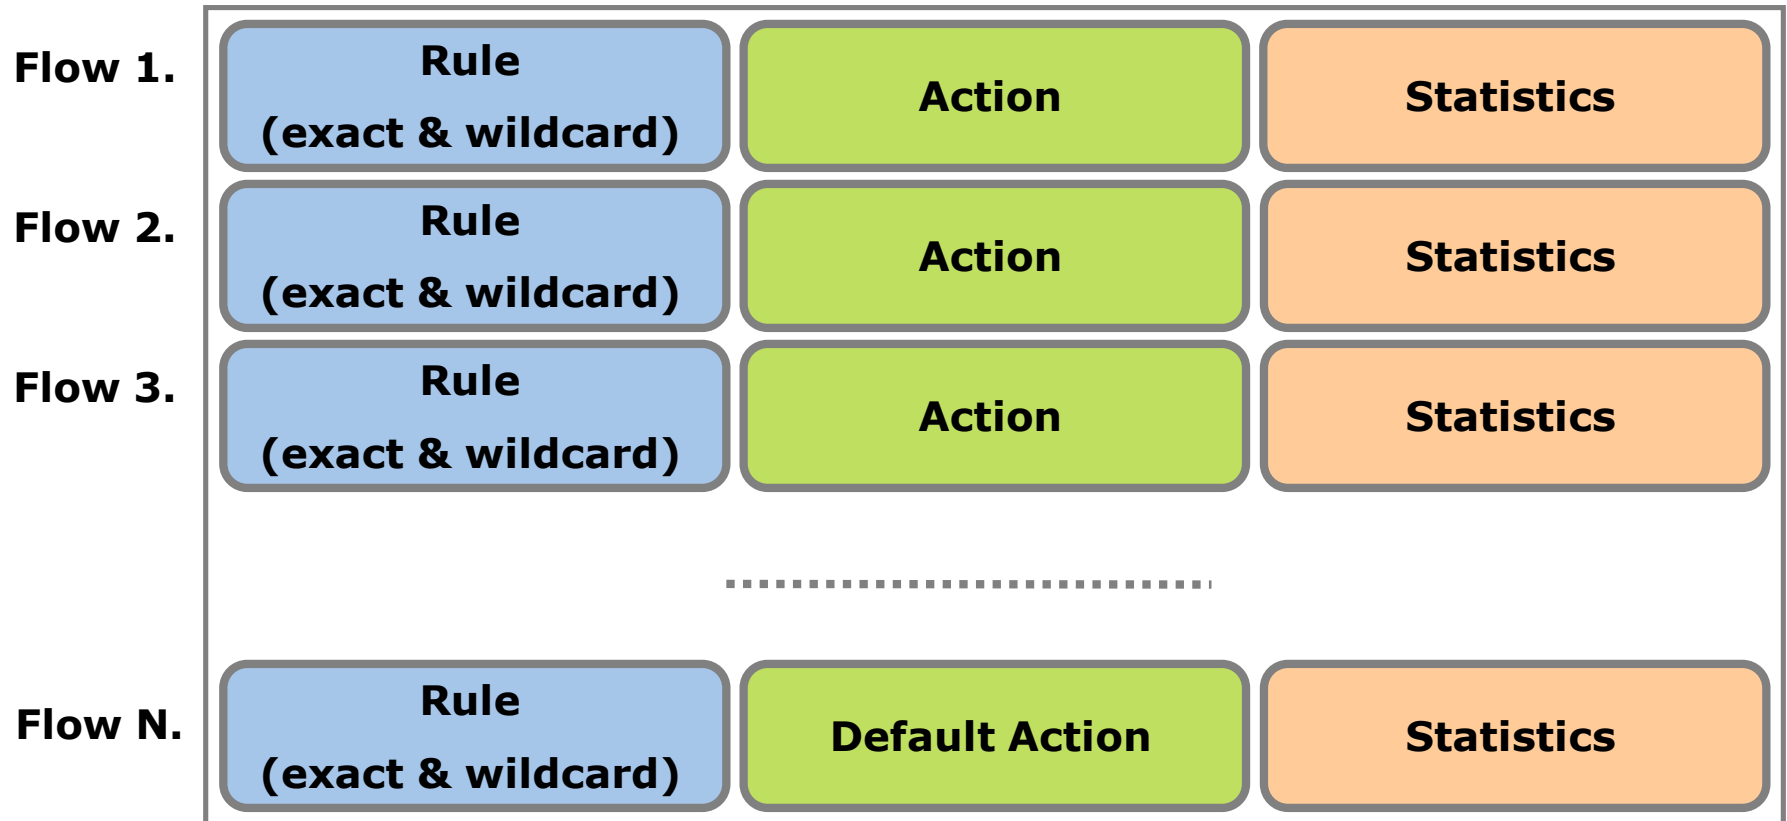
| | | | |
|---|---|---|---|
| Flow 1. | Rule (exact & wildcard) | Action | Statistics |
| Flow 2. | Rule (exact & wildcard) | Action | Statistics |
| Flow 3. | Rule (exact & wildcard) | Action | Statistics |
| Flow N. | Rule (exact & wildcard) | Default Action | Statistics |